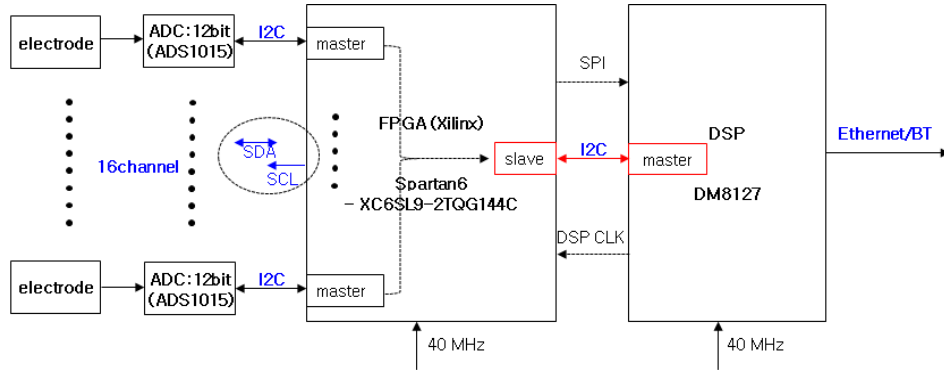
electrode

ADC:12bit (ADS1015)

I2C

master

SPI

FPGA (Xilinx)

DSP

Ethernet/BT

16channel

SDA

SCL

slave

I2C

master

Spartan6 - XC6SL9-2TQG144C

DM8127

DSP CLK

electrode

ADC:12bit (ADS1015)

I2C

master

40 MHz

40 MHz